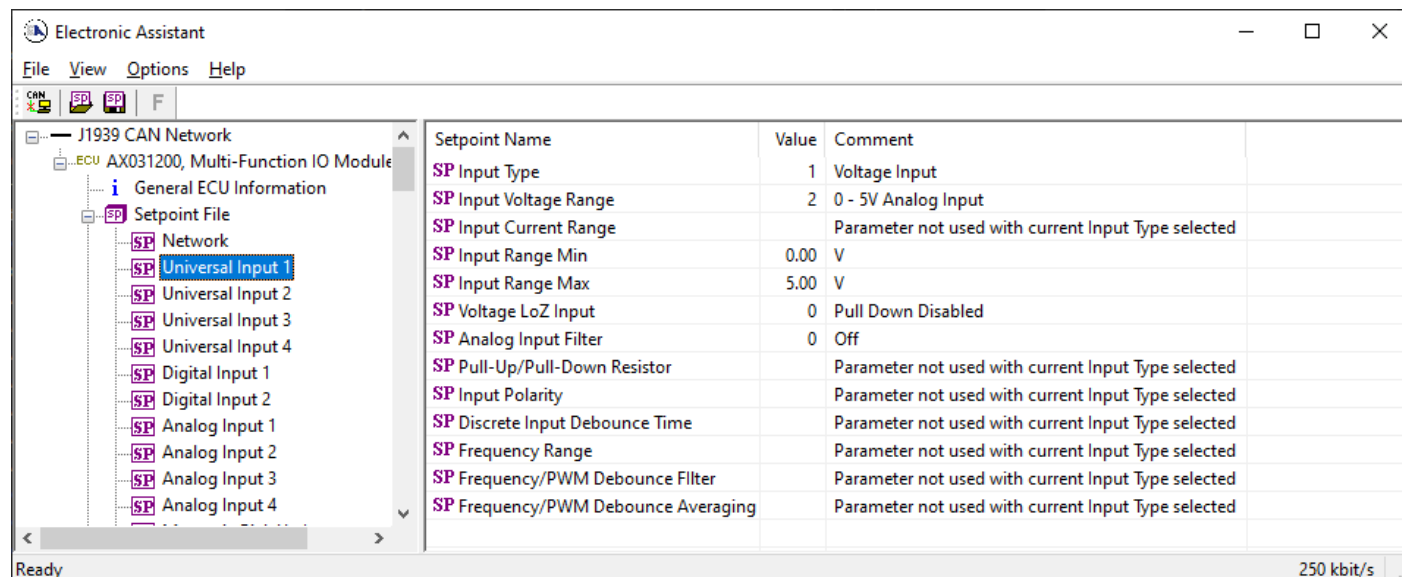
Electronic Assistant

File View Options Help

CAN SP SP F

J1939 CAN Network
ECU AX031200, Multi-Function IO Module
i General ECU Information
SP Setpoint File
SP Network
SP Universal Input 1
SP Universal Input 2
SP Universal Input 3
SP Universal Input 4
SP Digital Input 1
SP Digital Input 2
SP Analog Input 1
SP Analog Input 2
SP Analog Input 3
SP Analog Input 4
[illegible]

| Setpoint Name | Value | Comment |
|---|---|---|
| SP Input Type | 1 | Voltage Input |
| SP Input Voltage Range | 2 | 0 - 5V Analog Input |
| SP Input Current Range | | Parameter not used with current Input Type selected |
| SP Input Range Min | 0.00 | V |
| SP Input Range Max | 5.00 | V |
| SP Voltage LoZ Input | 0 | Pull Down Disabled |
| SP Analog Input Filter | 0 | Off |
| SP Pull-Up/Pull-Down Resistor | | Parameter not used with current Input Type selected |
| SP Input Polarity | | Parameter not used with current Input Type selected |
| SP Discrete Input Debounce Time | | Parameter not used with current Input Type selected |
| SP Frequency Range | | Parameter not used with current Input Type selected |
| SP Frequency/PWM Debounce FIlter | | Parameter not used with current Input Type selected |
| SP Frequency/PWM Debounce Averaging | | Parameter not used with current Input Type selected |

Ready
250 kbit/s